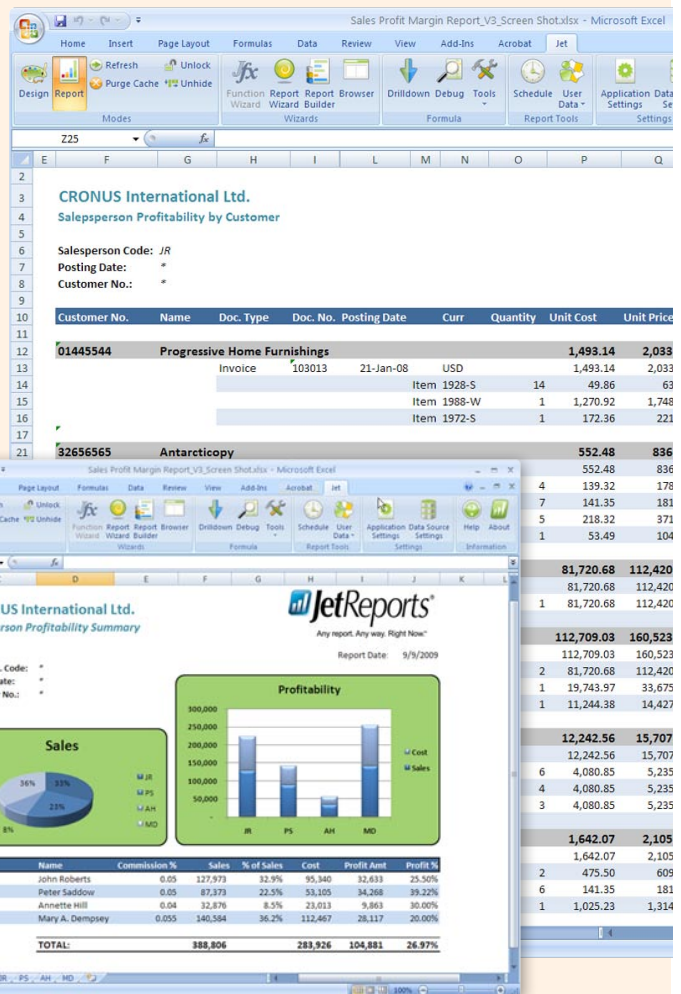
Sales Profit Margin Report_V3_Screen Shot.xlsx - Microsoft Excel

Home Insert Page Layout Formulas Data Review View Add-Ins Acrobat Jet

Design Report Refresh Purge Cache Unlock Unhide Modes
Function Wizard Report Wizard Report Builder Browser Wizards
Drilldown Debug Tools Formula
Schedule User Data Report Tools
Application Settings Data Source Settings Settings

Z25 $f_x$

E F G H I L M N O P Q

CRONUS International Ltd.
Salesperson Profitability by Customer

Salesperson Code: JR
Posting Date: *
Customer No.: *

| Customer No. | Name | Doc. Type | Doc. No. | Posting Date | Curr | Quantity | Unit Cost | Unit Price |
|---|---|---|---|---|---|---|---|---|
| 01445544 | Progressive Home Furnishings | | | | | | 1,493.14 | 2,033 |
| | | Invoice | 103013 | 21-Jan-08 | USD | | 1,493.14 | 2,033 |
| | | | | Item | 1928-S | 14 | 49.86 | 63 |
| | | | | Item | 1988-W | 1 | 1,270.92 | 1,748 |
| | | | | Item | 1972-S | 1 | 172.36 | 221 |
| 32656565 | Antarcticopy | | | | | | 552.48 | 836 |
| | | | | | | | 552.48 | 836 |
| | | | | | | 4 | 139.32 | 178 |
| | | | | | | 7 | 141.35 | 181 |
| | | | | | | 5 | 218.32 | 371 |
| | | | | | | 1 | 53.49 | 104 |
| | | | | | | | 81,720.68 | 112,420 |
| | | | | | | | 81,720.68 | 112,420 |
| | | | | | | 1 | 81,720.68 | 112,420 |
| | | | | | | | 112,709.03 | 160,523 |
| | | | | | | | 112,709.03 | 160,523 |
| | | | | | | 2 | 81,720.68 | 112,420 |
| | | | | | | 1 | 19,743.97 | 33,675 |
| | | | | | | 1 | 11,244.38 | 14,427 |
| | | | | | | | 12,242.56 | 15,707 |
| | | | | | | | 12,242.56 | 15,707 |
| | | | | | | 6 | 4,080.85 | 5,235 |
| | | | | | | 4 | 4,080.85 | 5,235 |
| | | | | | | 3 | 4,080.85 | 5,235 |
| | | | | | | | 1,642.07 | 2,105 |
| | | | | | | | 1,642.07 | 2,105 |
| | | | | | | 2 | 475.50 | 609 |
| | | | | | | 6 | 141.35 | 181 |
| | | | | | | 1 | 1,025.23 | 1,314 |

Sales Profit Margin Report_V3_Screen Shot.xlsx - Microsoft Excel
Page Layout Formulas Data Review View Add-Ins Acrobat Jet
Unlock Cache Unhide Function Wizard Report Wizard Report Builder Browser Wizards Drilldown Debug Tools Formula Schedule User Data Report Tools Application Settings Data Source Settings Settings Help About Information

D E F G H I J K

US International Ltd.
rson Profitability Summary

JetReports
Any report. Any way. Right Now.

Report Date: 9/9/2009

. Code: *
ate: *
No.: *

Sales
36% 33% 23% 8%
JR PS AH MD

Profitability
300,000 250,000 200,000 150,000 100,000 50,000 -
JR PS AH MD
Cost Sales

| Name | Commission % | Sales | % of Sales | Cost | Profit Amt | Profit % |
|---|---|---|---|---|---|---|
| John Roberts | 0.05 | 127,973 | 32.9% | 95,340 | 32,633 | 25.50% |
| Peter Saddow | 0.05 | 87,373 | 22.5% | 53,105 | 34,268 | 39.22% |
| Annette Hill | 0.04 | 32,876 | 8.5% | 23,013 | 9,863 | 30.00% |
| Mary A. Dempsey | 0.055 | 140,584 | 36.2% | 112,467 | 28,117 | 20.00% |
| TOTAL: | | 388,806 | | 283,926 | 104,881 | 26.97% |

JR PS AH MD
100%